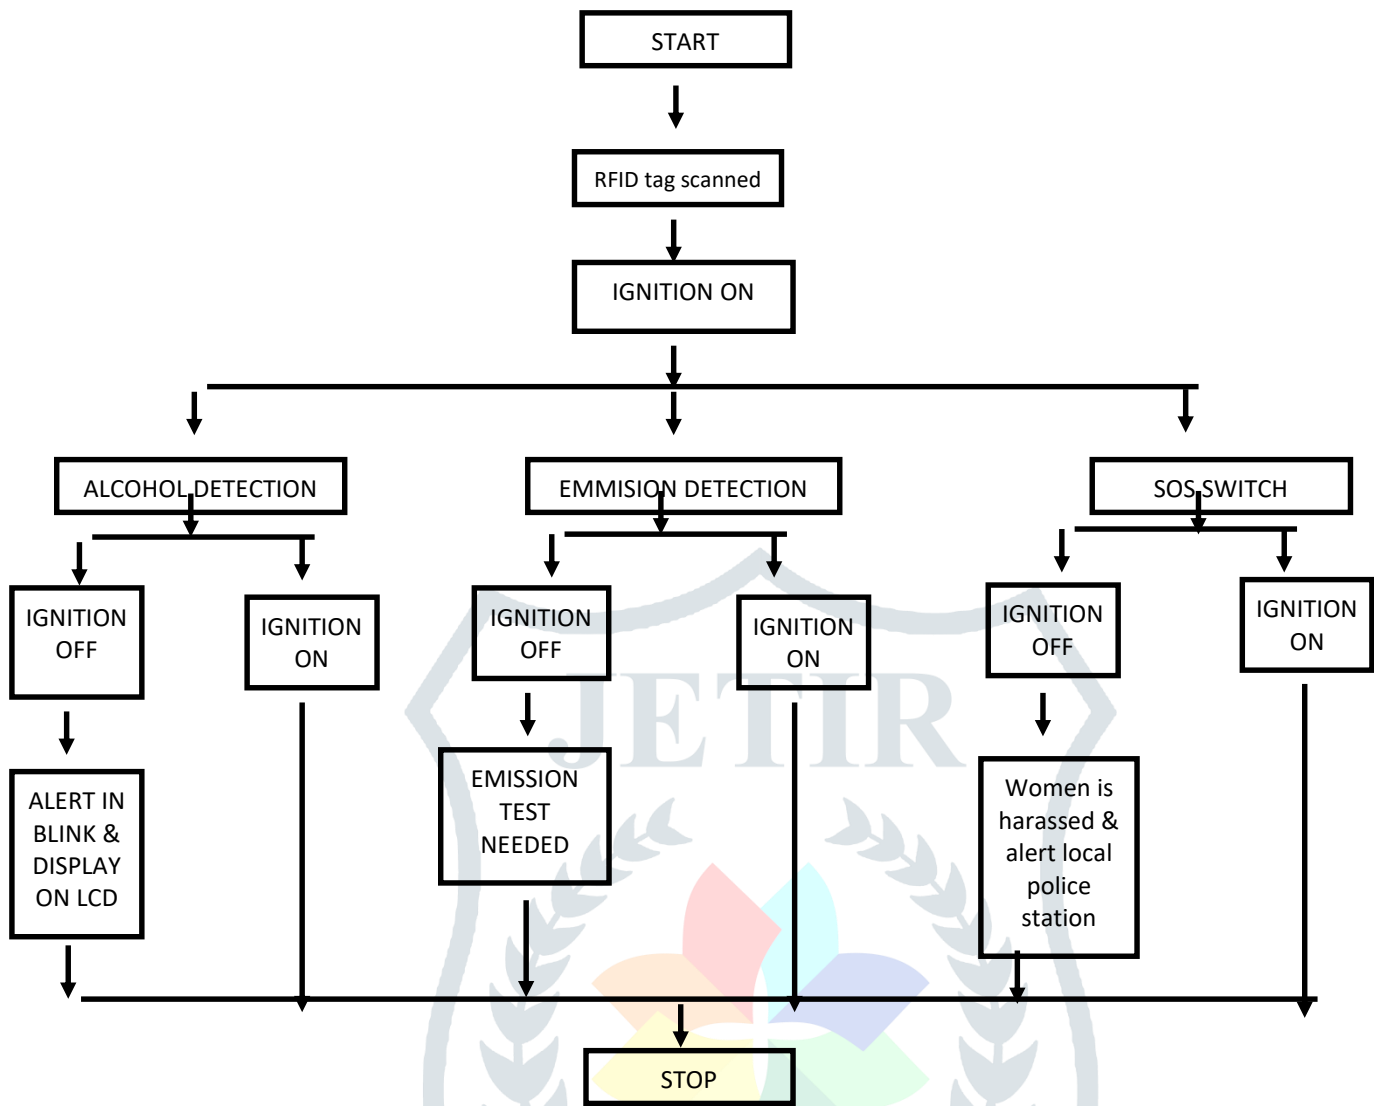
START

RFID tag scanned

IGNITION ON

ALCOHOL DETECTION

EMMISION DETECTION

SOS SWITCH

IGNITION OFF

IGNITION ON

IGNITION OFF

IGNITION ON

IGNITION OFF

IGNITION ON

ALERT IN BLINK & DISPLAY ON LCD

EMISSION TEST NEEDED

Women is harassed & alert local police station

JETIR

STOP